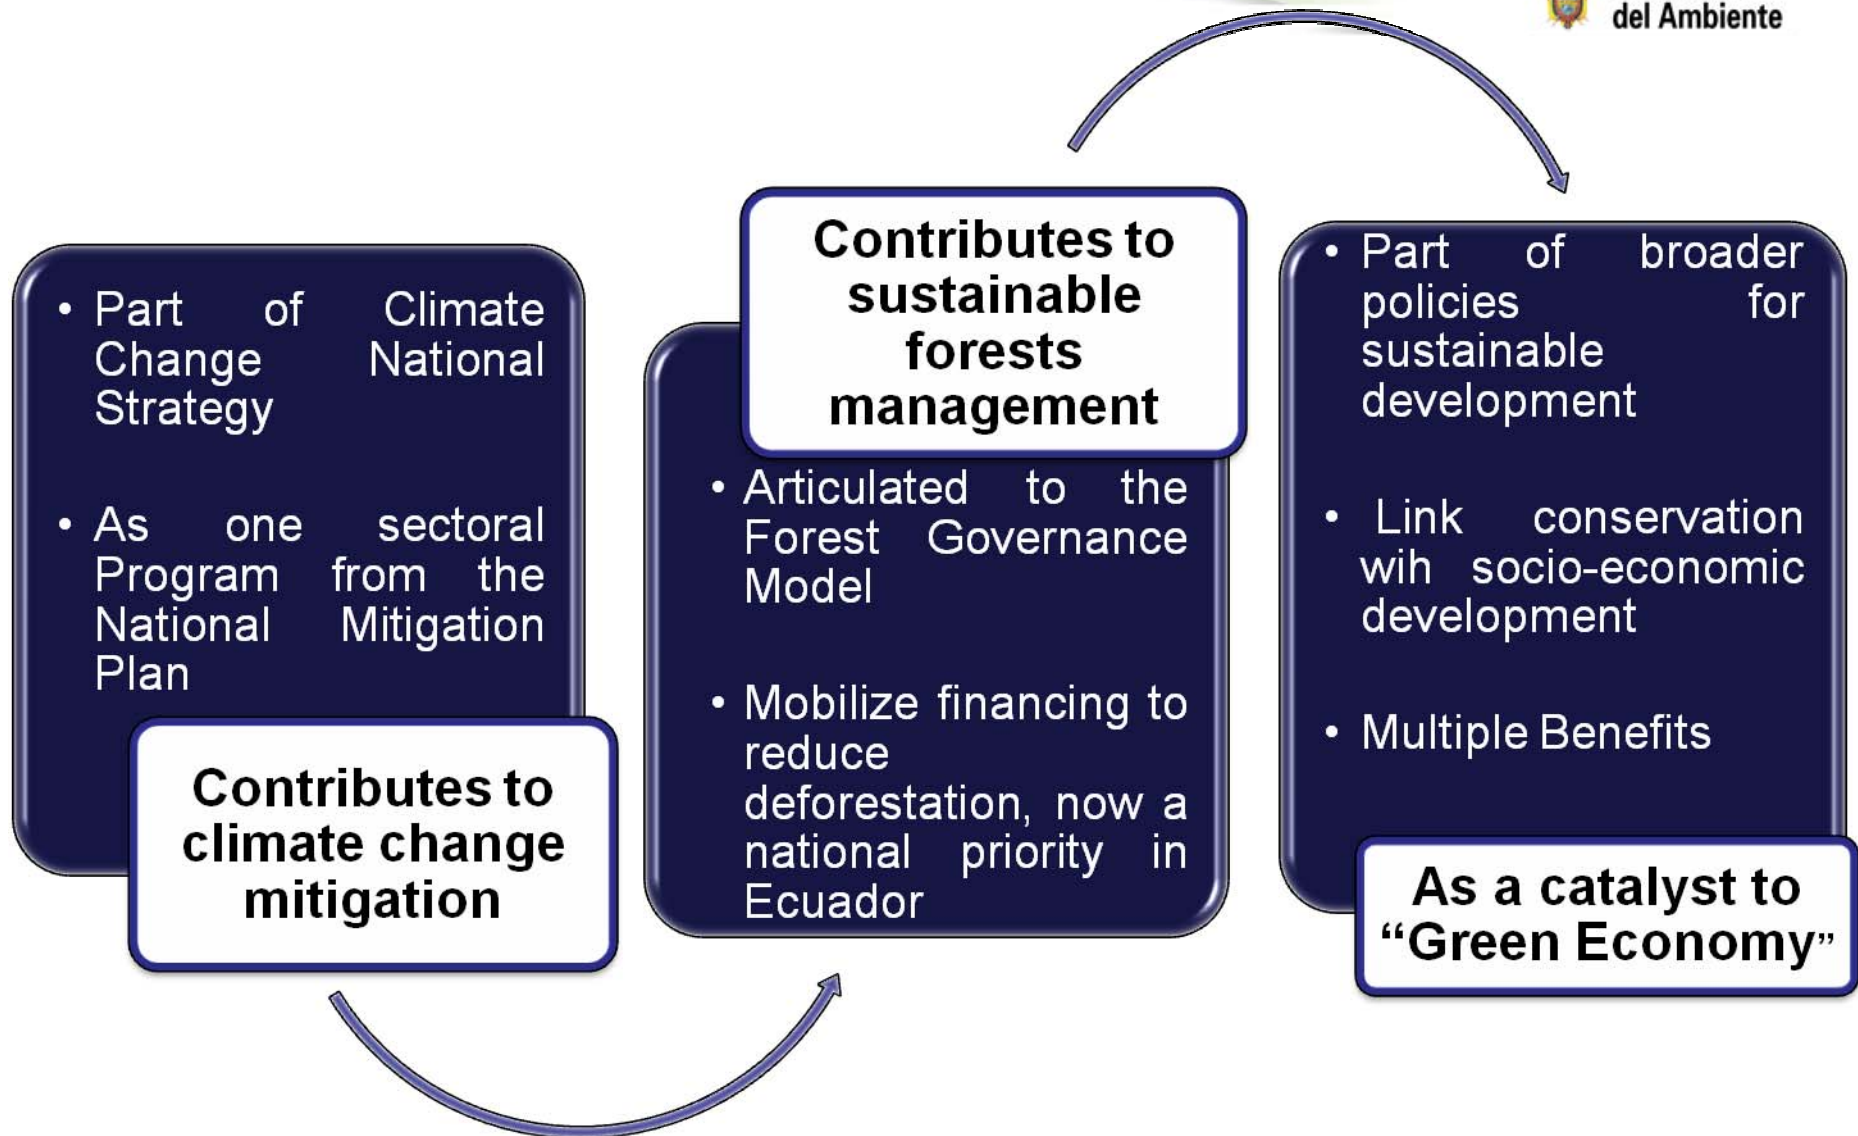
del Ambiente

• Part of Climate Change National Strategy

• As one sectoral Program from the National Mitigation Plan

Contributes to climate change mitigation

Contributes to sustainable forests management

• Articulated to the Forest Governance Model

• Mobilize financing to reduce deforestation, now a national priority in Ecuador

• Part of broader policies for sustainable development

• Link conservation wih socio-economic development

• Multiple Benefits

As a catalyst to "Green Economy"